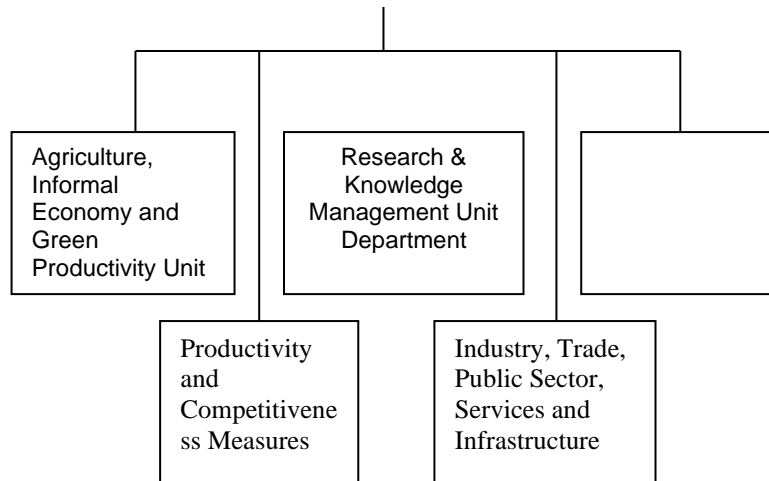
Agriculture, Informal Economy and Green Productivity Unit

Research & Knowledge Management Unit Department

Productivity and Competitiveness Measures

Industry, Trade, Public Sector, Services and Infrastructure